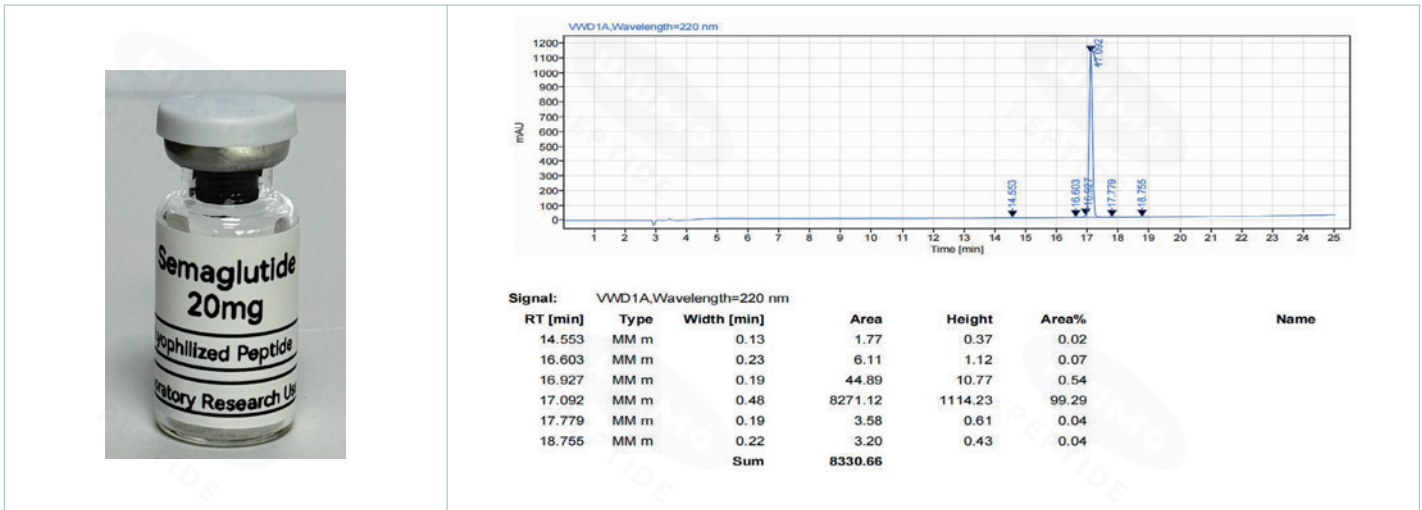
Semaglutide
20mg
yophilized Peptide
oratory Research Us

VWD1A,Wavelength=220 nm

mAU

1200
1100
1000
900
800
700
600
500
400
300
200
100
0

17.092
14.553
16.603
16.927
17.779
18.755

1 2 3 4 5 6 7 8 9 10 11 12 13 14 15 16 17 18 19 20 21 22 23 24 25
Time [min]

Signal: VWD1A,Wavelength=220 nm

| RT [min] | Type | Width [min] | Area | Height | Area% | Name |
|---|---|---|---|---|---|---|
| 14.553 | MM m | 0.13 | 1.77 | 0.37 | 0.02 | |
| 16.603 | MM m | 0.23 | 6.11 | 1.12 | 0.07 | |
| 16.927 | MM m | 0.19 | 44.89 | 10.77 | 0.54 | |
| 17.092 | MM m | 0.48 | 8271.12 | 1114.23 | 99.29 | |
| 17.779 | MM m | 0.19 | 3.58 | 0.61 | 0.04 | |
| 18.755 | MM m | 0.22 | 3.20 | 0.43 | 0.04 | |
| | | Sum | 8330.66 | | | |

PEPTIDE